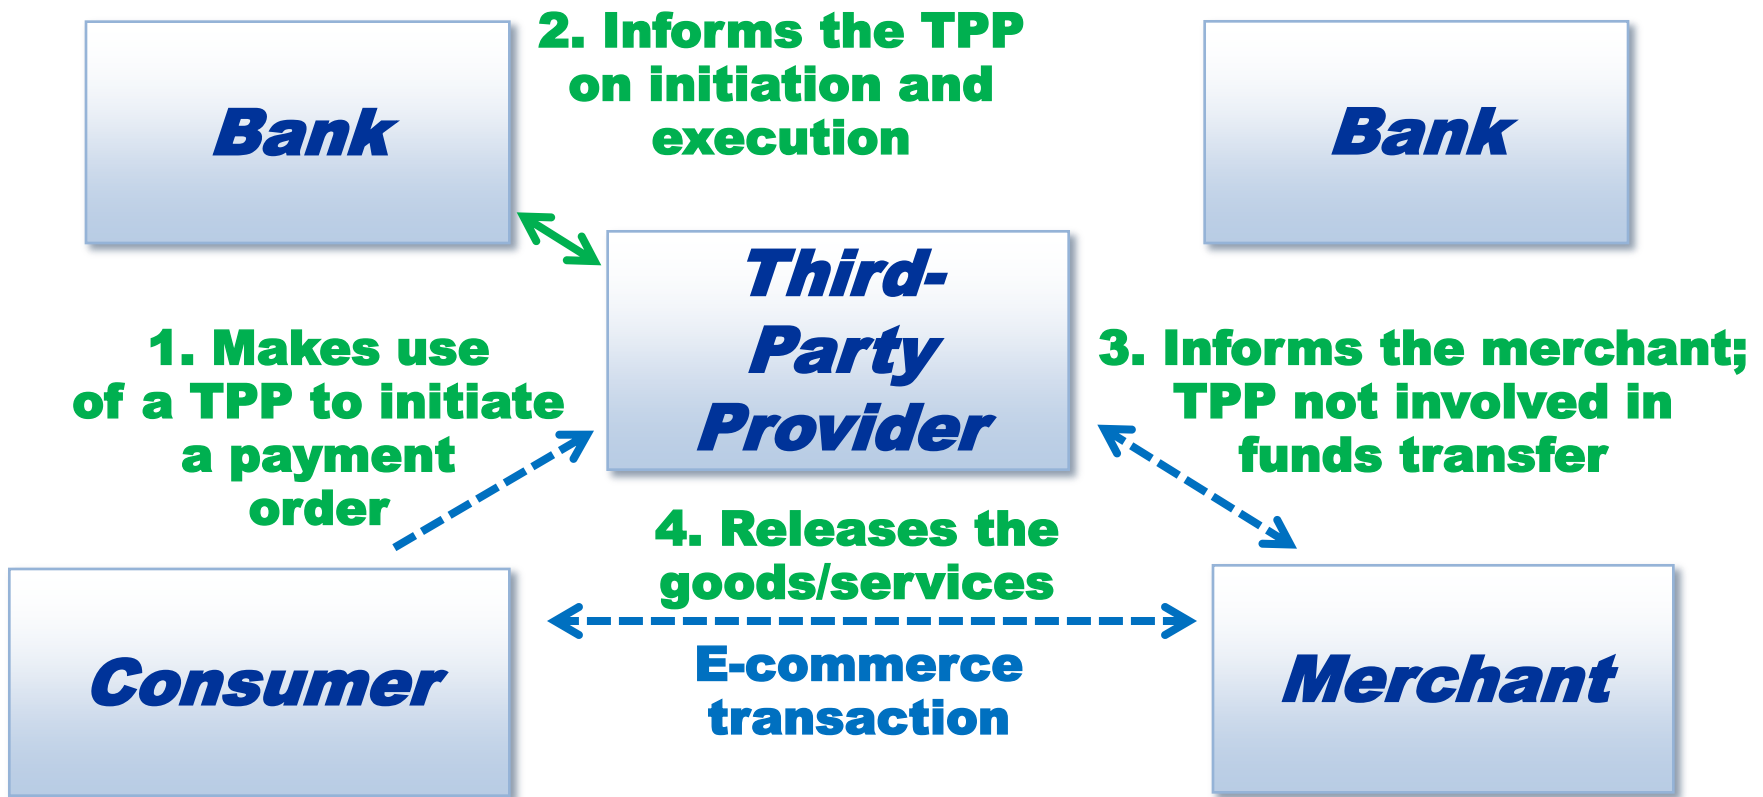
Bank

2. Informs the TPP on initiation and execution

Bank

Third-Party Provider

1. Makes use of a TPP to initiate a payment order

3. Informs the merchant; TPP not involved in funds transfer

4. Releases the goods/services

Consumer

E-commerce transaction

Merchant